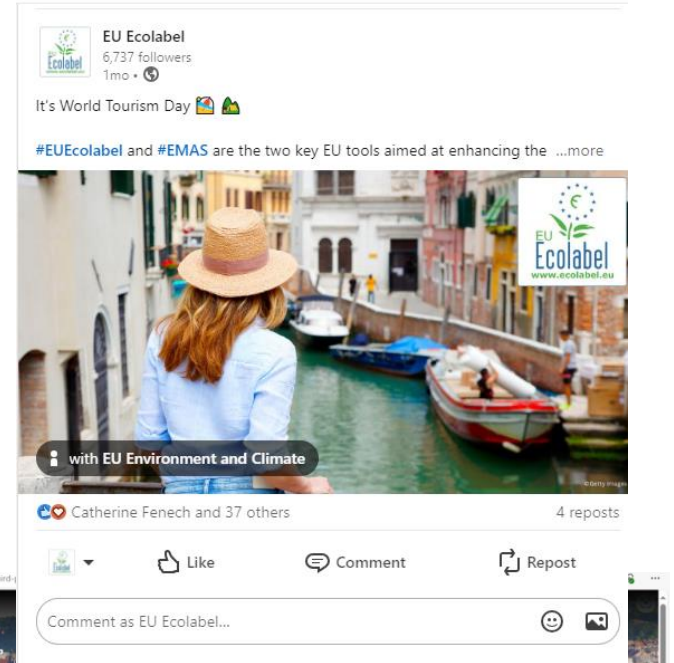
EU Ecolabel
6,737 followers
1mo •

It's World Tourism Day 🏖️ ⛰️

#EUEcolabel and #EMAS are the two key EU tools aimed at enhancing the ...more

EU Ecolabel
www.ecolabel.eu

with EU Environment and Climate

©Getty Images

Catherine Fenech and 37 others
4 reposts

Like
Comment
Repost

Comment as EU Ecolabel...